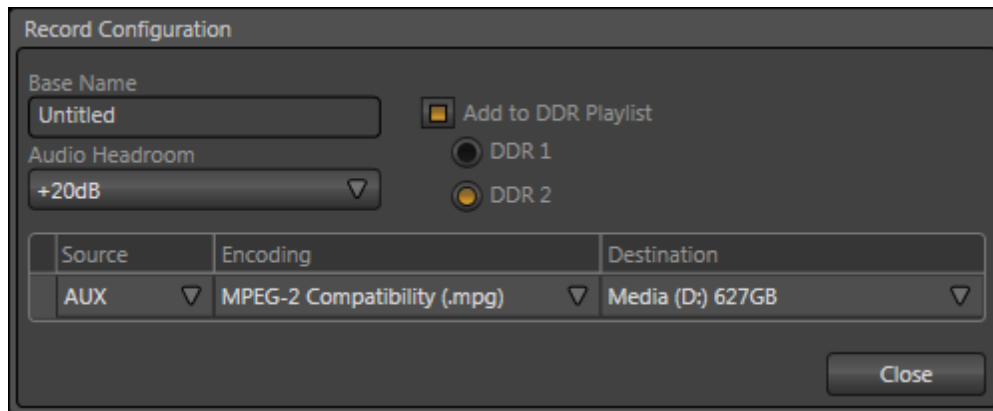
Record Configuration

Base Name
Untitled

Audio Headroom
+20dB

Add to DDR Playlist
DDR 1
DDR 2

| | Source | Encoding | Destination |
|---|---|---|---|
| | AUX | MPEG-2 Compatibility (.mpg) | Media (D:) 627GB |

Close